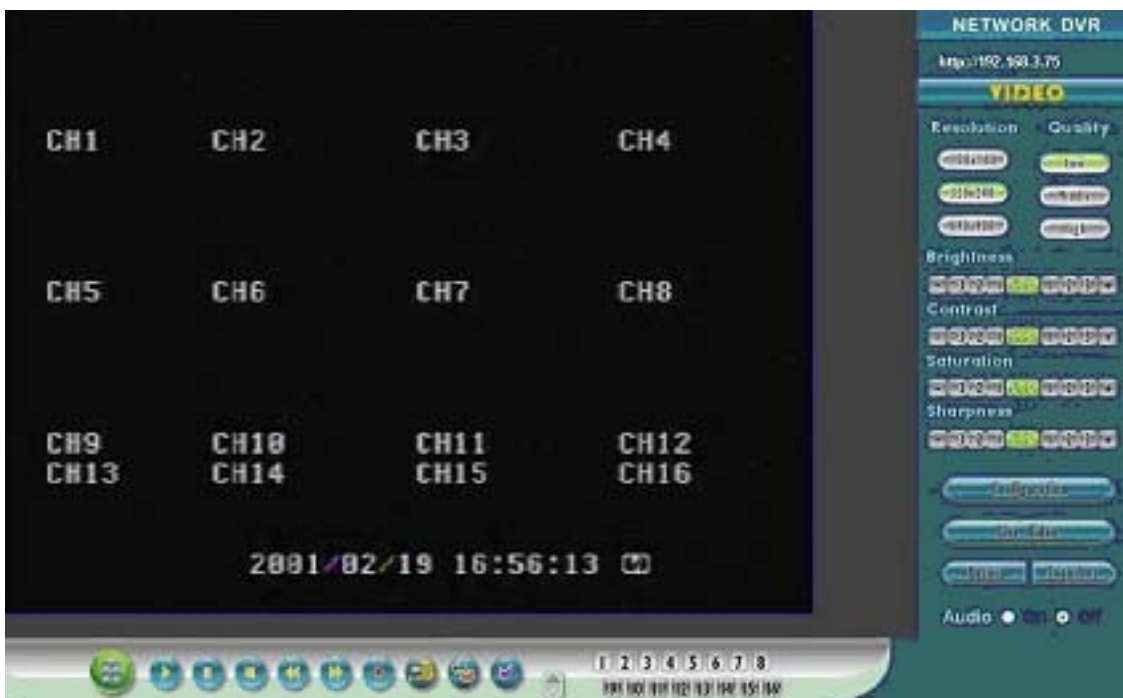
CH1 CH2 CH3 CH4

CH5 CH6 CH7 CH8

CH9 CH10 CH11 CH12
CH13 CH14 CH15 CH16

2001/02/19 16:56:13

NETWORK DVR

http://192.168.3.75

VIDEO

Resolution Quality

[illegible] low
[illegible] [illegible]
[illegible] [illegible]

Brightness

Contrast

Saturation

Sharpness

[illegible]

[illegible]

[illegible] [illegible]

Audio On Off

1 2 3 4 5 6 7 8